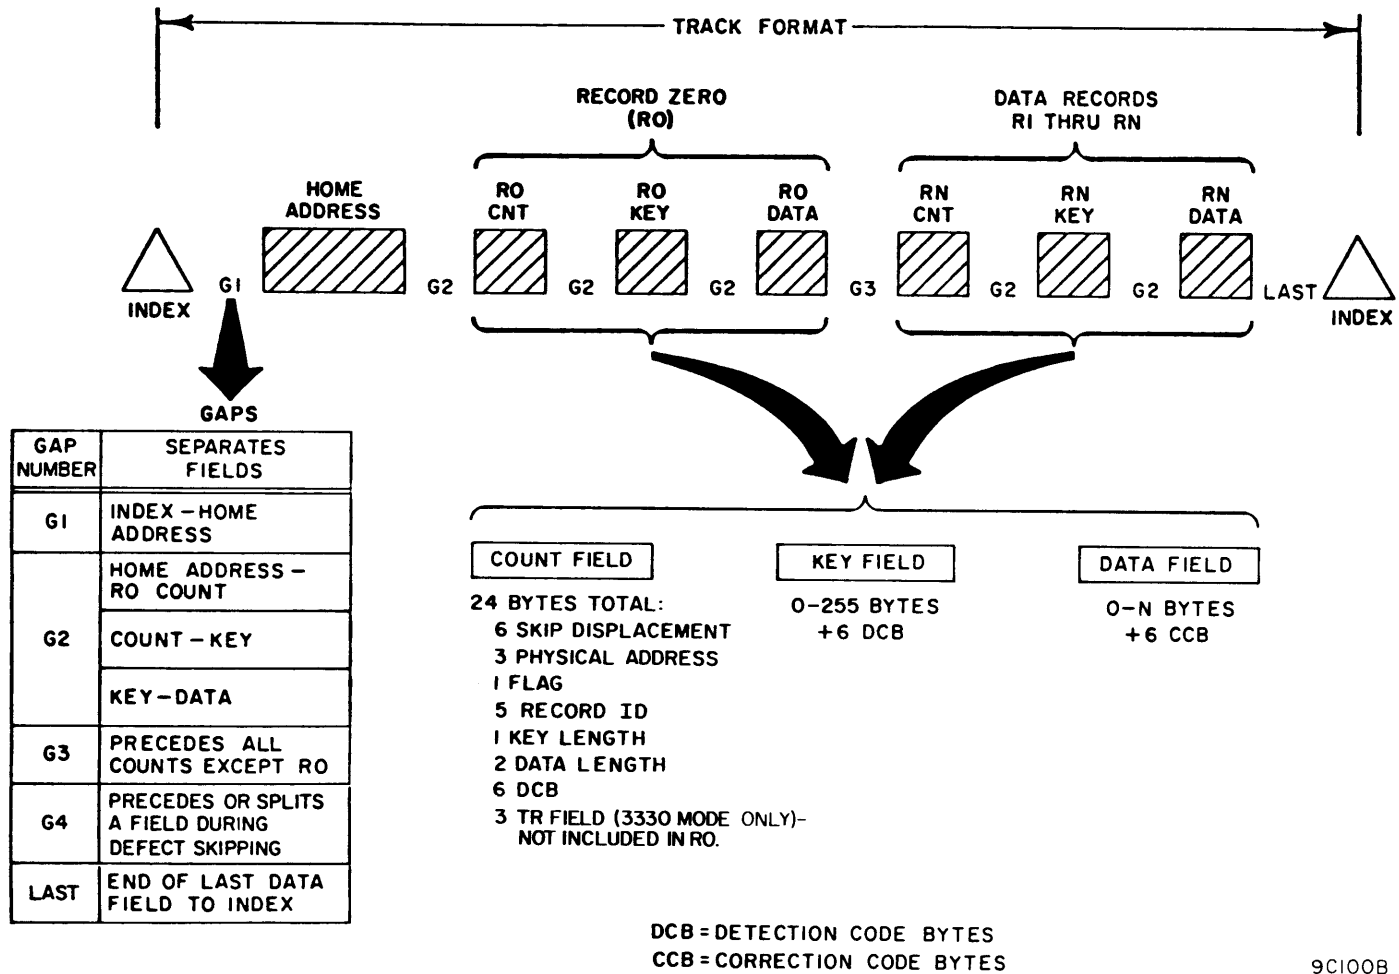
TRACK FORMAT

RECORD ZERO (RO)

DATA RECORDS RI THRU RN

HOME ADDRESS

RO CNT

RO KEY

RO DATA

RN CNT

RN KEY

RN DATA

INDEX

GI

G2

G2

G2

G3

G2

G2

LAST

INDEX

GAPS

| GAP NUMBER | SEPARATES FIELDS |
|---|---|
| GI | INDEX – HOME ADDRESS |
| G2 | HOME ADDRESS – RO COUNT |
| | COUNT – KEY |
| | KEY – DATA |
| G3 | PRECEDES ALL COUNTS EXCEPT RO |
| G4 | PRECEDES OR SPLITS A FIELD DURING DEFECT SKIPPING |
| LAST | END OF LAST DATA FIELD TO INDEX |

COUNT FIELD

24 BYTES TOTAL:
6 SKIP DISPLACEMENT
3 PHYSICAL ADDRESS
I FLAG
5 RECORD ID
I KEY LENGTH
2 DATA LENGTH
6 DCB
3 TR FIELD (3330 MODE ONLY)- NOT INCLUDED IN RO.

KEY FIELD

0-255 BYTES
+6 DCB

DATA FIELD

0-N BYTES
+6 CCB

DCB = DETECTION CODE BYTES
CCB = CORRECTION CODE BYTES

9CIOOB